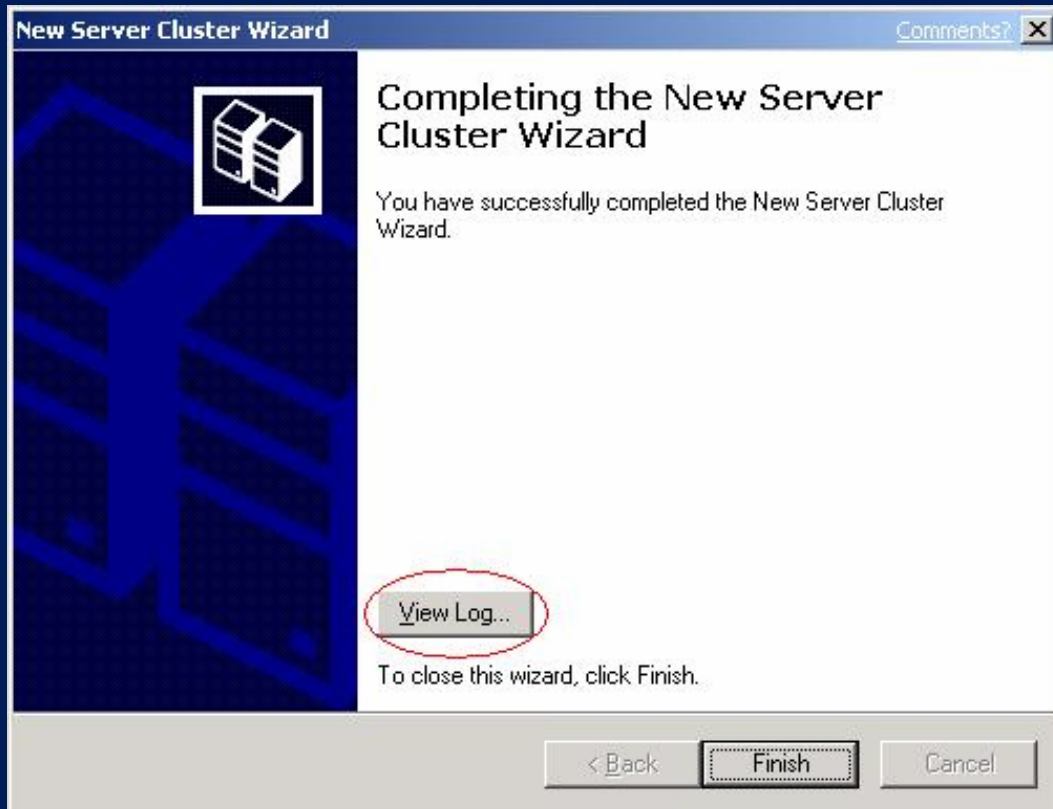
New Server Cluster Wizard

Comments?

Completing the New Server Cluster Wizard

You have successfully completed the New Server Cluster Wizard.

View Log...

To close this wizard, click Finish.

< Back

Finish

Cancel